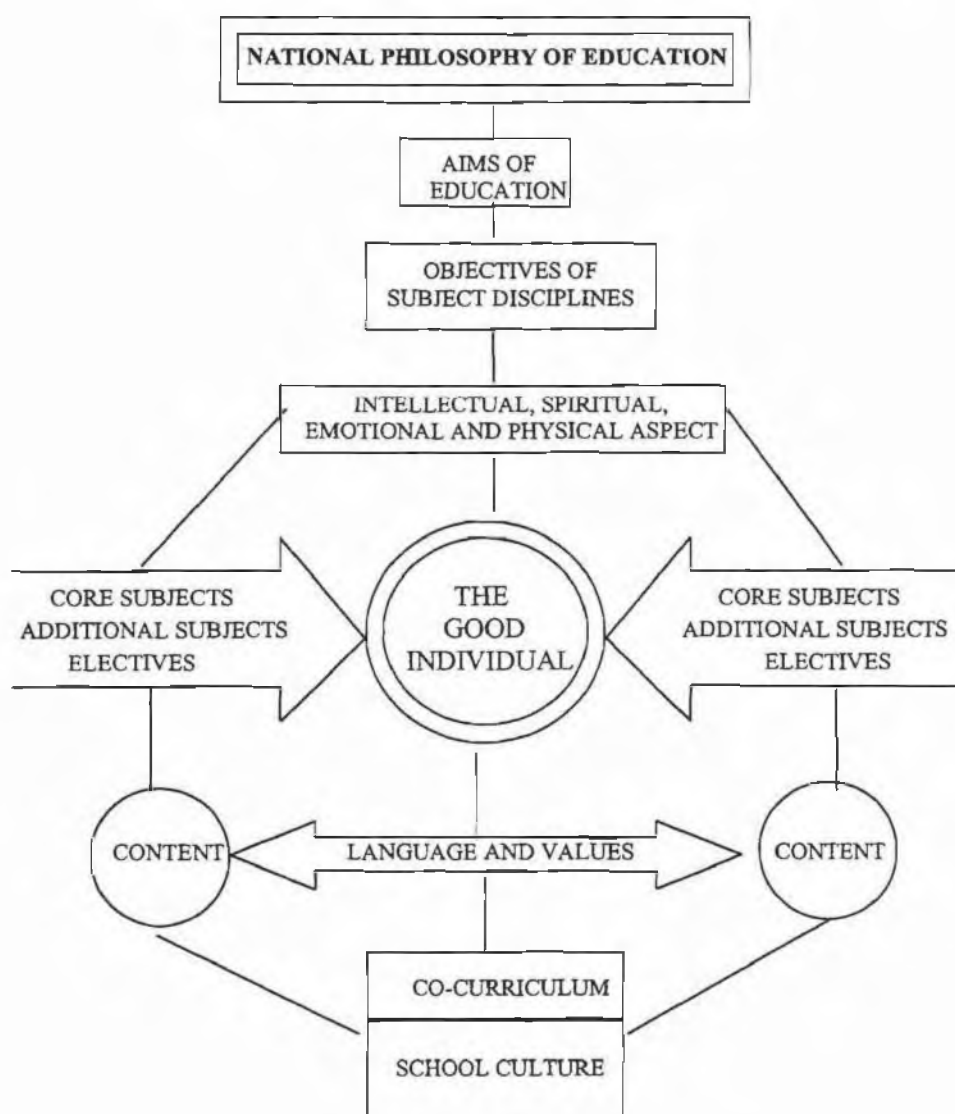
NATIONAL PHILOSOPHY OF EDUCATION

AIMS OF EDUCATION

OBJECTIVES OF SUBJECT DISCIPLINES

INTELLECTUAL, SPIRITUAL, EMOTIONAL AND PHYSICAL ASPECT

CORE SUBJECTS
ADDITIONAL SUBJECTS
ELECTIVES

THE GOOD INDIVIDUAL

CORE SUBJECTS
ADDITIONAL SUBJECTS
ELECTIVES

CONTENT

LANGUAGE AND VALUES

CONTENT

CO-CURRICULUM

SCHOOL CULTURE